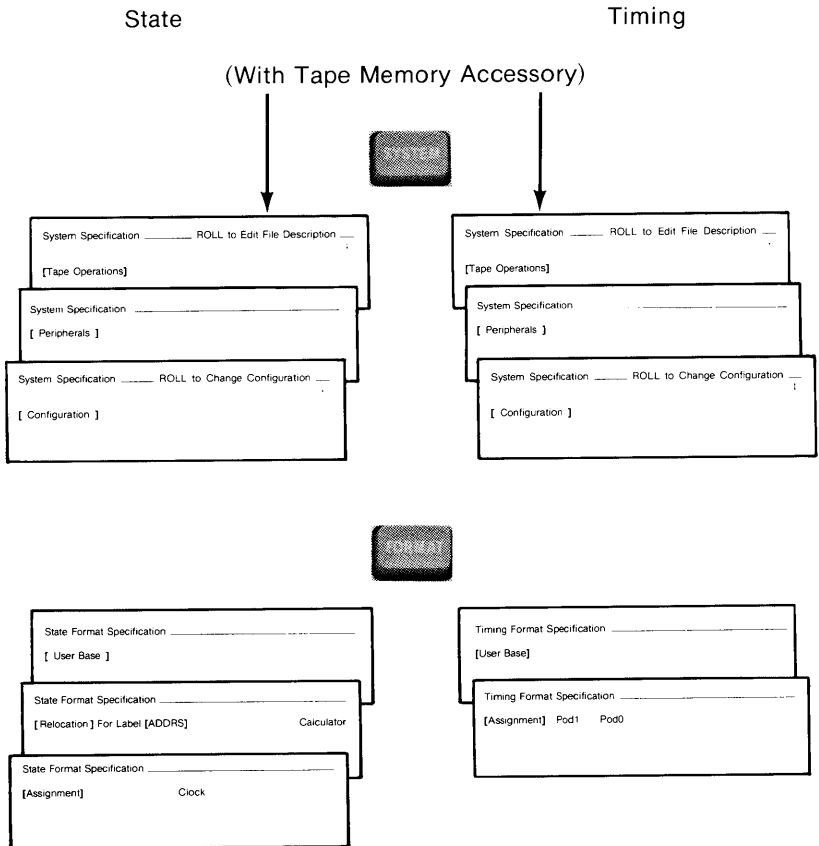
State

Timing

(With Tape Memory Accessory)

SYSTEM

System Specification ROLL to Edit File Description

[Tape Operations]

System Specification

[ Peripherals ]

System Specification ROLL to Change Configuration

[ Configuration ]

System Specification ROLL to Edit File Description

[Tape Operations]

System Specification

[ Peripherals ]

System Specification ROLL to Change Configuration

[ Configuration ]

FORMAT

State Format Specification

[ User Base ]

State Format Specification

[Relocation] For Label [ADDRS] Calculator

State Format Specification

[Assignment] Clock

Timing Format Specification

[User Base]

Timing Format Specification

[Assignment] Pod1 Pod0